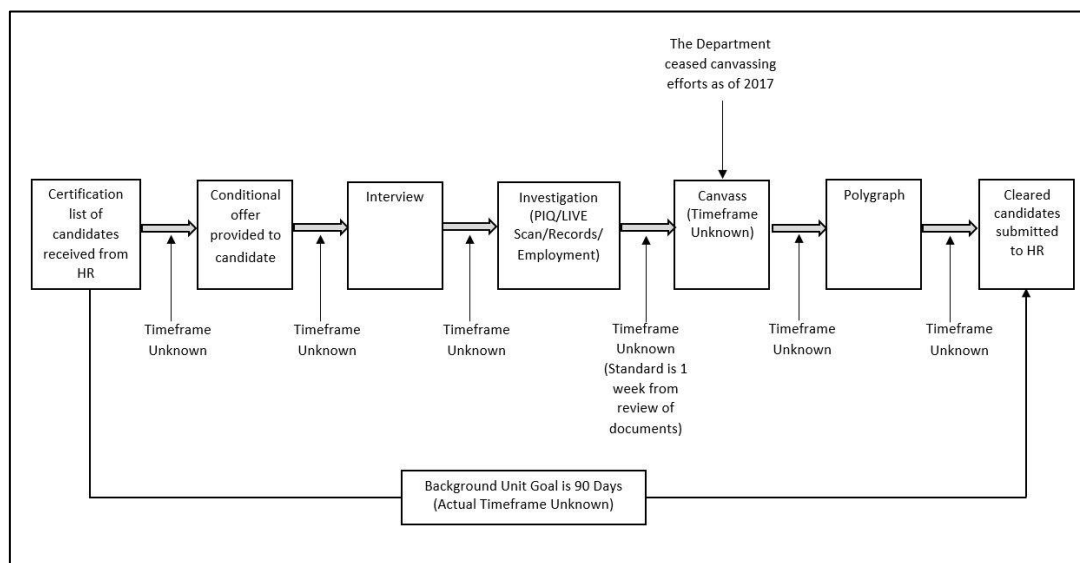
The Department ceased canvassing efforts as of 2017

Certification list of candidates received from HR

Conditional offer provided to candidate

Interview

Investigation (PIQ/LIVE Scan/Records/ Employment)

Canvass (Timeframe Unknown)

Polygraph

Cleared candidates submitted to HR

Timeframe Unknown

Timeframe Unknown

Timeframe Unknown

Timeframe Unknown (Standard is 1 week from review of documents)

Timeframe Unknown

Timeframe Unknown

Background Unit Goal is 90 Days (Actual Timeframe Unknown)